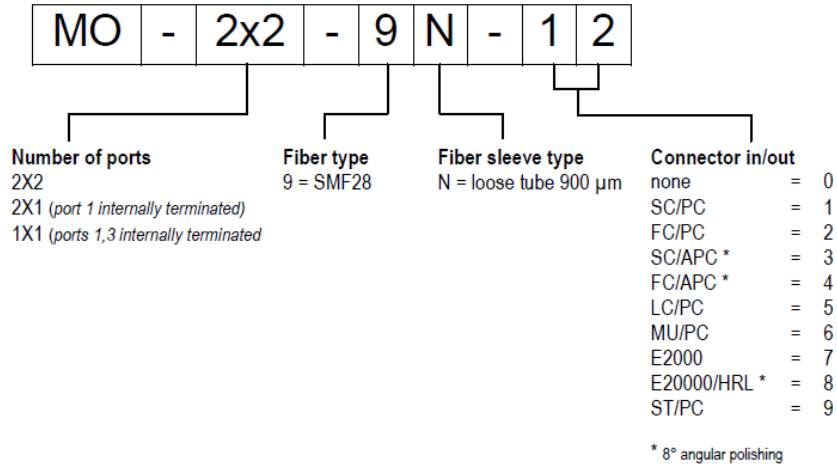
| MO | - | 2x2 | - | 9 | N | - | 1 | 2 |
|---|---|---|---|---|---|---|---|---|

**Number of ports**
2X2
2X1 (*port 1 internally terminated)*
1X1 (*ports 1,3 internally terminated*

**Fiber type**
9 = SMF28

**Fiber sleeve type**
N = loose tube 900 µm

**Connector in/out**

| | | |
|---|---|---|
| none | = | 0 |
| SC/PC | = | 1 |
| FC/PC | = | 2 |
| SC/APC * | = | 3 |
| FC/APC * | = | 4 |
| LC/PC | = | 5 |
| MU/PC | = | 6 |
| E2000 | = | 7 |
| E20000/HRL * | = | 8 |
| ST/PC | = | 9 |

* 8° angular polishing